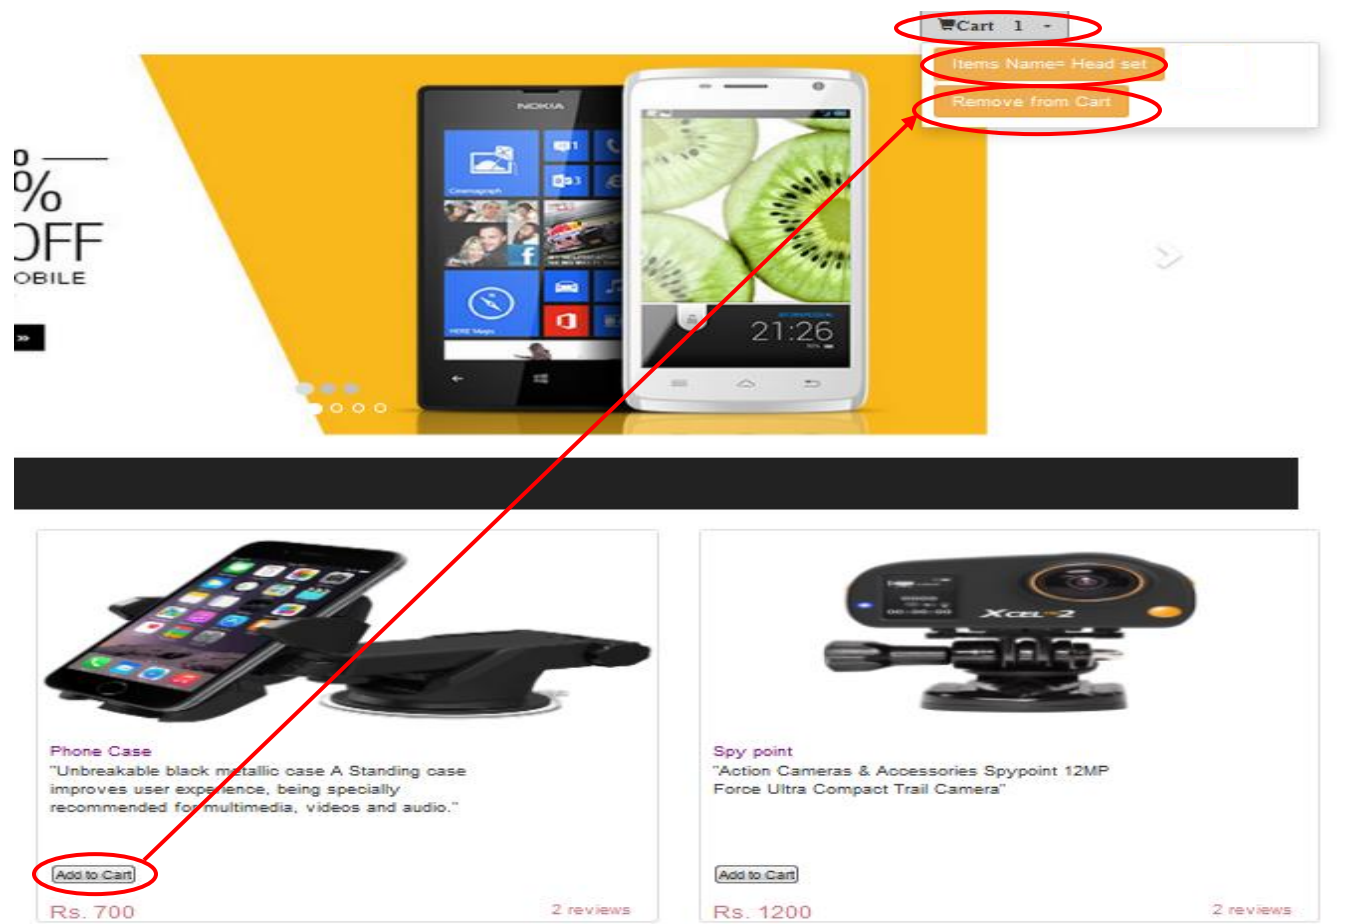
Cart 1

Items Name= Head set

Remove from Cart

0
%
OFF
OBILE

NOKIA

21:26

Phone Case
"Unbreakable black metallic case A Standing case improves user experience, being specially recommended for multimedia, videos and audio."

Add to Cart

Rs. 700

2 reviews

Spy point
"Action Cameras & Accessories Spypoint 12MP Force Ultra Compact Trail Camera"

Add to Cart

Rs. 1200

2 reviews